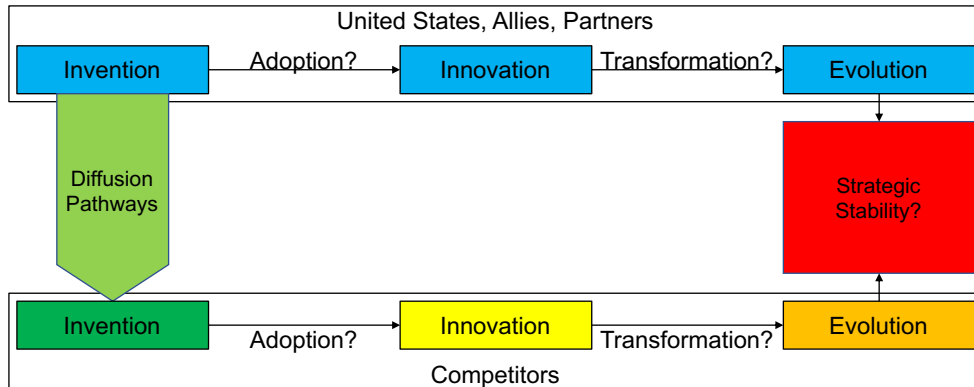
United States, Allies, Partners

Invention

Adoption?

Innovation

Transformation?

Evolution

Diffusion Pathways

Strategic Stability?

Invention

Adoption?

Innovation

Transformation?

Evolution

Competitors